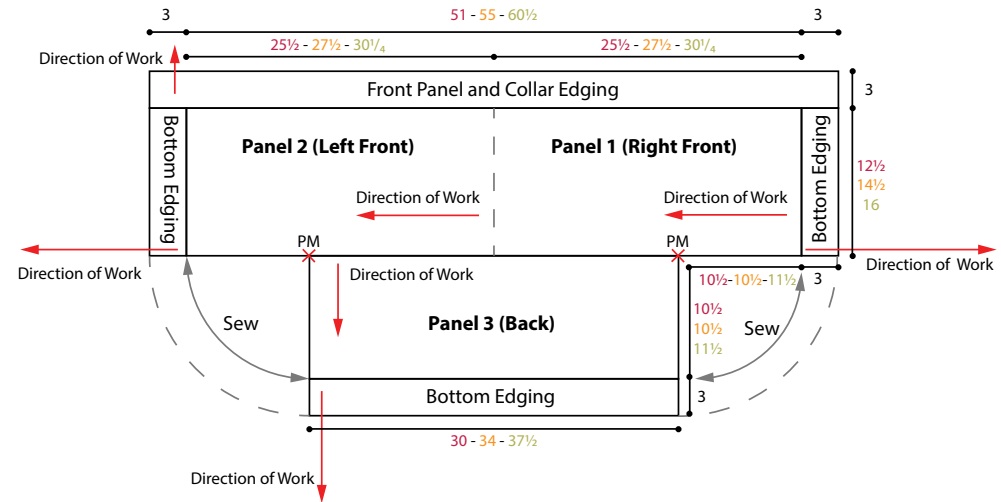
3

51 - 55 - 60½

3

25½ - 27½ - 30$^1/_4$

25½ - 27½ - 30$^1/_4$

Direction of Work

Front Panel and Collar Edging

3

Bottom Edging

Panel 2 (Left Front)

Panel 1 (Right Front)

Bottom Edging

12½
14½
16

Direction of Work

Direction of Work

PM

PM

Direction of Work

Direction of Work

Direction of Work

10½-10½-11½

3

Sew

Panel 3 (Back)

10½
10½
11½

Sew

Bottom Edging

3

30 - 34 - 37½

Direction of Work